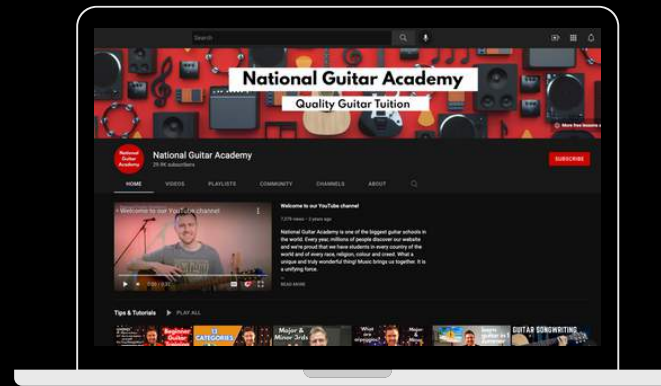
Search

National Guitar Academy

Quality Guitar Tuition

More from lessons

National Guitar Academy

National Guitar Academy

29.9K subscribers

SUBSCRIBE

HOME VIDEOS PLAYLISTS COMMUNITY CHANNELS ABOUT

Welcome to our YouTube channel

Welcome to our YouTube channel!

7,579 views • 2 years ago

National Guitar Academy is one of the biggest guitar schools in the world. Every year, millions of people discover our website and we're proud that we have students in every country of the world and of every race, religion, colour and creed. What a unique and truly wonderful thing! Music brings us together. It is a unifying force.

READ MORE

Tips & Tutorials PLAY ALL

Beginner Guitar

13 CATEGORIES

Major & Minor 3rds

Major &

What are arpeggios?

learn guitar

GUITAR SONGWRITING